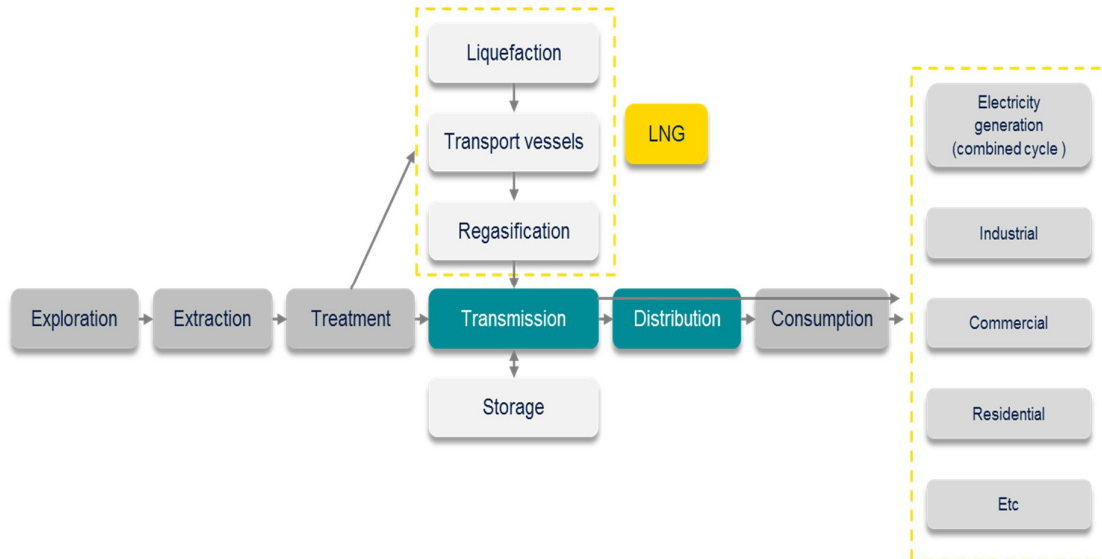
Liquefaction

Transport vessels

LNG

Regasification

Electricity generation (combined cycle )

Industrial

Exploration

Extraction

Treatment

Transmission

Distribution

Consumption

Commercial

Storage

Residential

Etc